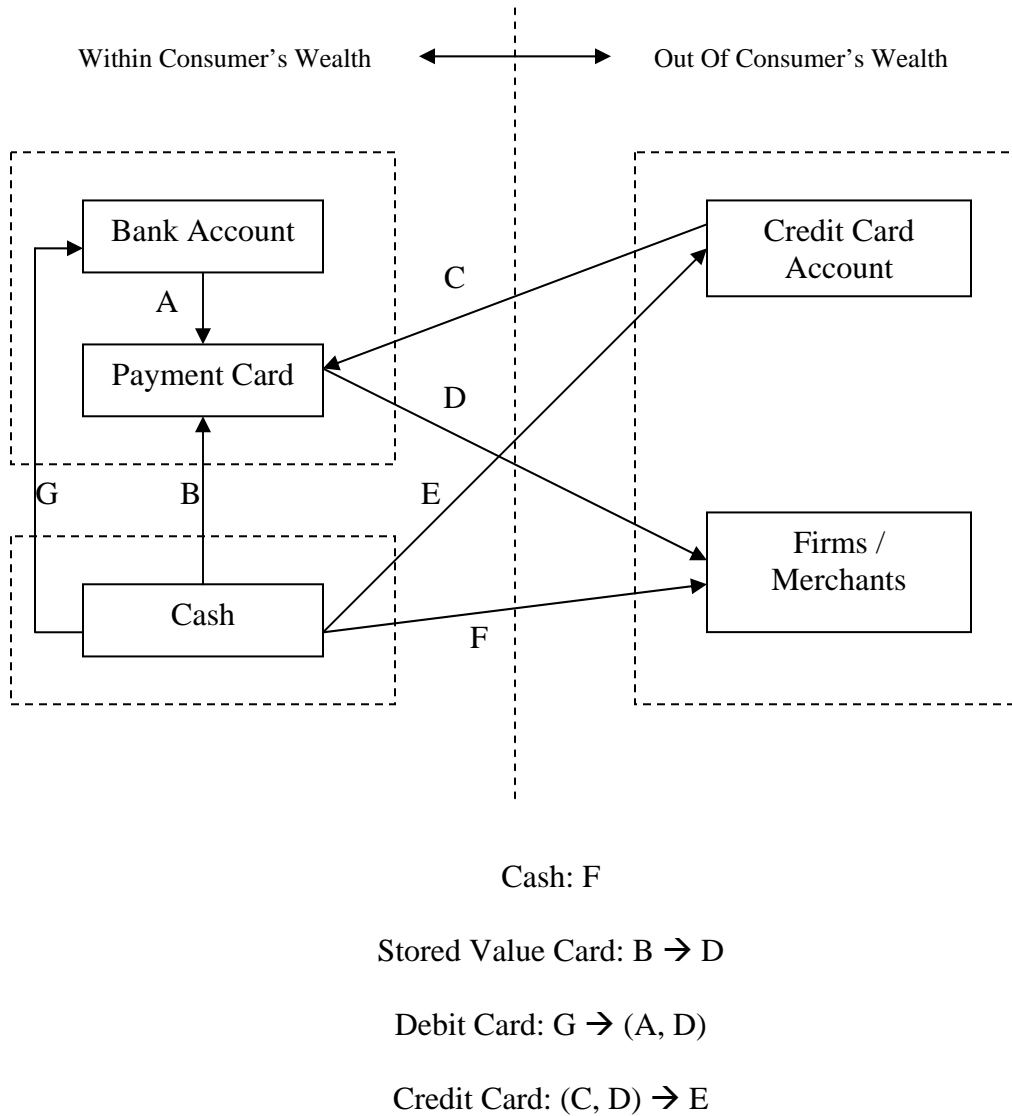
Within Consumer's Wealth ⟷ Out Of Consumer's Wealth

Bank Account

A

Payment Card

C

Credit Card Account

D

G

B

E

Firms / Merchants

Cash

F

Cash: F

Stored Value Card: B → D

Debit Card: G → (A, D)

Credit Card: (C, D) → E